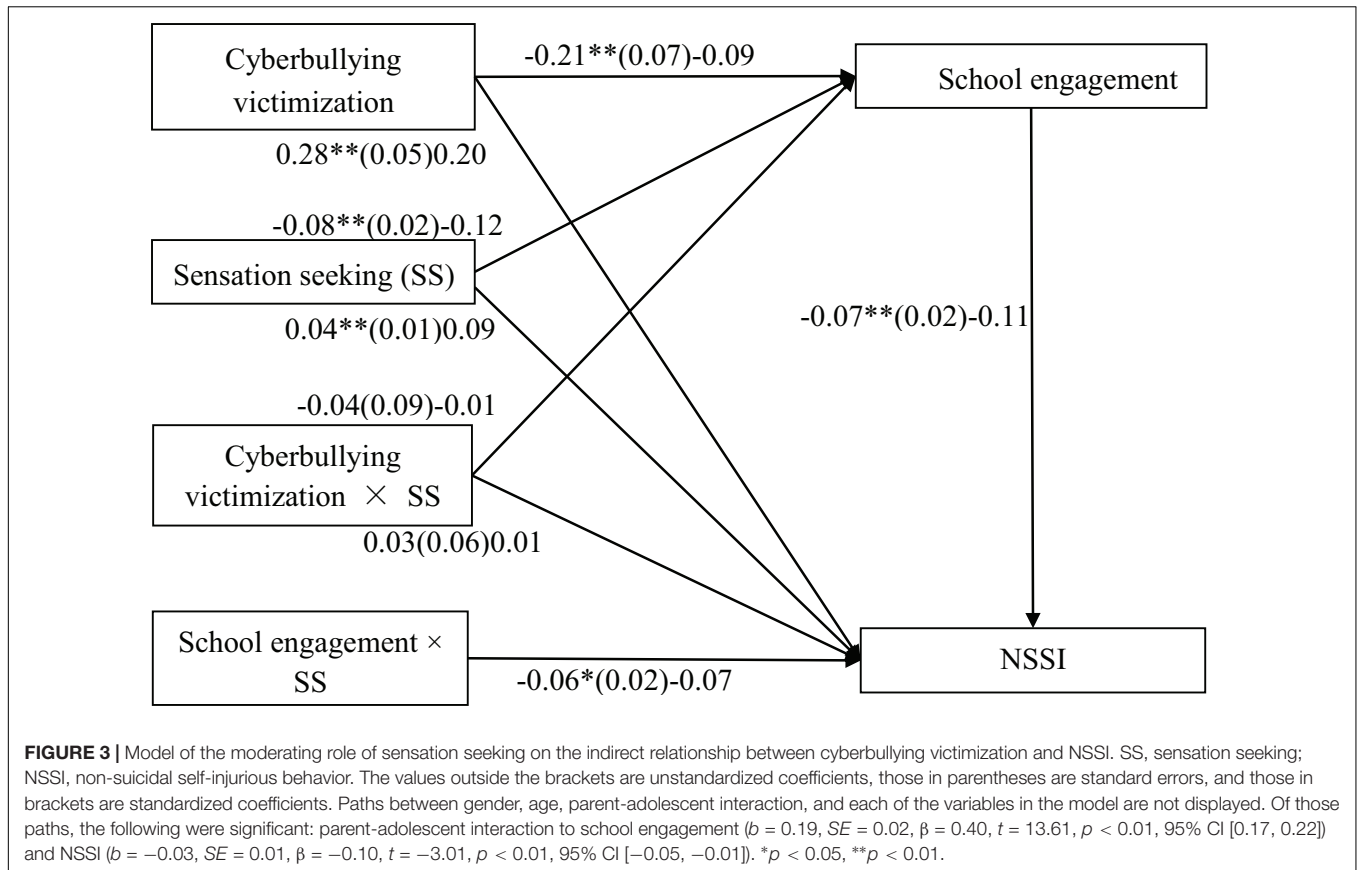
Cyberbullying victimization

-0.21**(0.07)-0.09

School engagement

0.28**(0.05)0.20

-0.08**(0.02)-0.12

Sensation seeking (SS)

0.04**(0.01)0.09

-0.07**(0.02)-0.11

-0.04(0.09)-0.01

Cyberbullying victimization × SS

0.03(0.06)0.01

School engagement × SS

-0.06*(0.02)-0.07

NSSI

**FIGURE 3 |** Model of the moderating role of sensation seeking on the indirect relationship between cyberbullying victimization and NSSI. SS, sensation seeking; NSSI, non-suicidal self-injurious behavior. The values outside the brackets are unstandardized coefficients, those in parentheses are standard errors, and those in brackets are standardized coefficients. Paths between gender, age, parent-adolescent interaction, and each of the variables in the model are not displayed. Of those paths, the following were significant: parent-adolescent interaction to school engagement ($b = 0.19$, $SE = 0.02$, $\beta = 0.40$, $t = 13.61$, $p < 0.01$, 95% CI [0.17, 0.22]) and NSSI ($b = -0.03$, $SE = 0.01$, $\beta = -0.10$, $t = -3.01$, $p < 0.01$, 95% CI [−0.05, −0.01]). $^{*}p < 0.05$, $^{**}p < 0.01$.